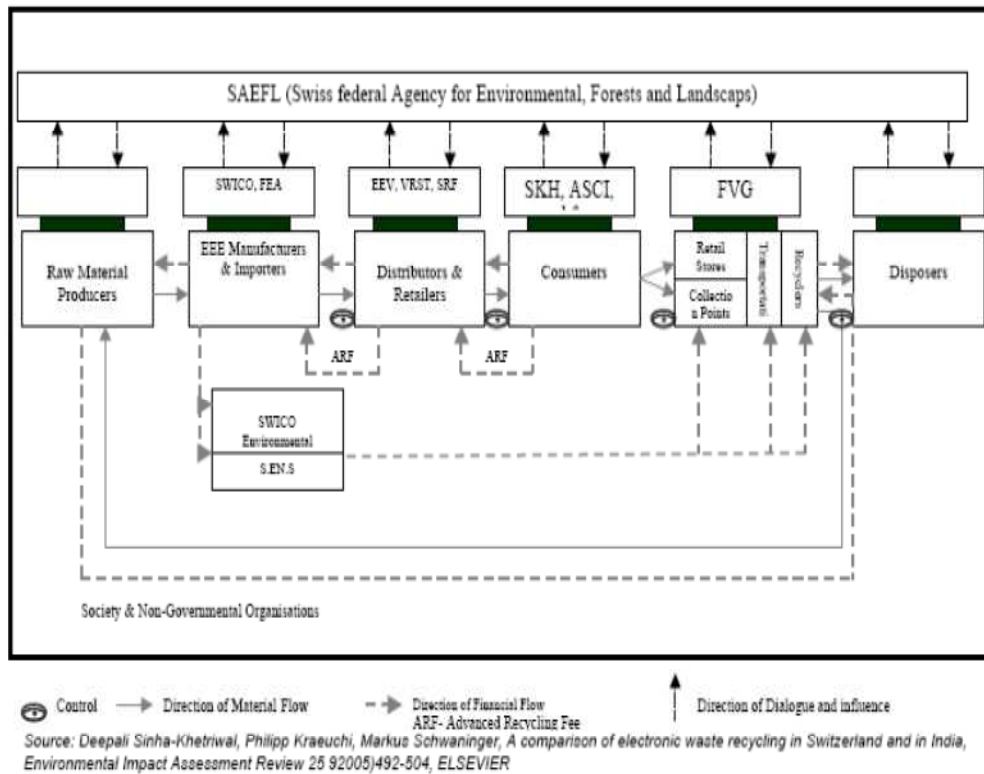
SAEFL (Swiss federal Agency for Environmental, Forests and Landscaps)

SWICO, FEA

EEV, VRST, SRF

SKH, ASCI,

FVG

Raw Material Producers

EEE Manufacturers & Importers

Distributors & Retailers

Consumers

Retail Stores

Collectio n Points

Transporters

Recyclers

Disposers

ARF

ARF

SWICO Environmental

S.EN.S

Society & Non-Governmental Organisations

Control

Direction of Material Flow

Direction of Financial Flow

ARF- Advanced Recycling Fee

Direction of Dialogue and influence

Source: Deepali Sinha-Khetriwal, Philipp Kraeuchi, Markus Schwaninger, A comparison of electronic waste recycling in Switzerland and in India, Environmental Impact Assessment Review 25 92005)492-504, ELSEVIER